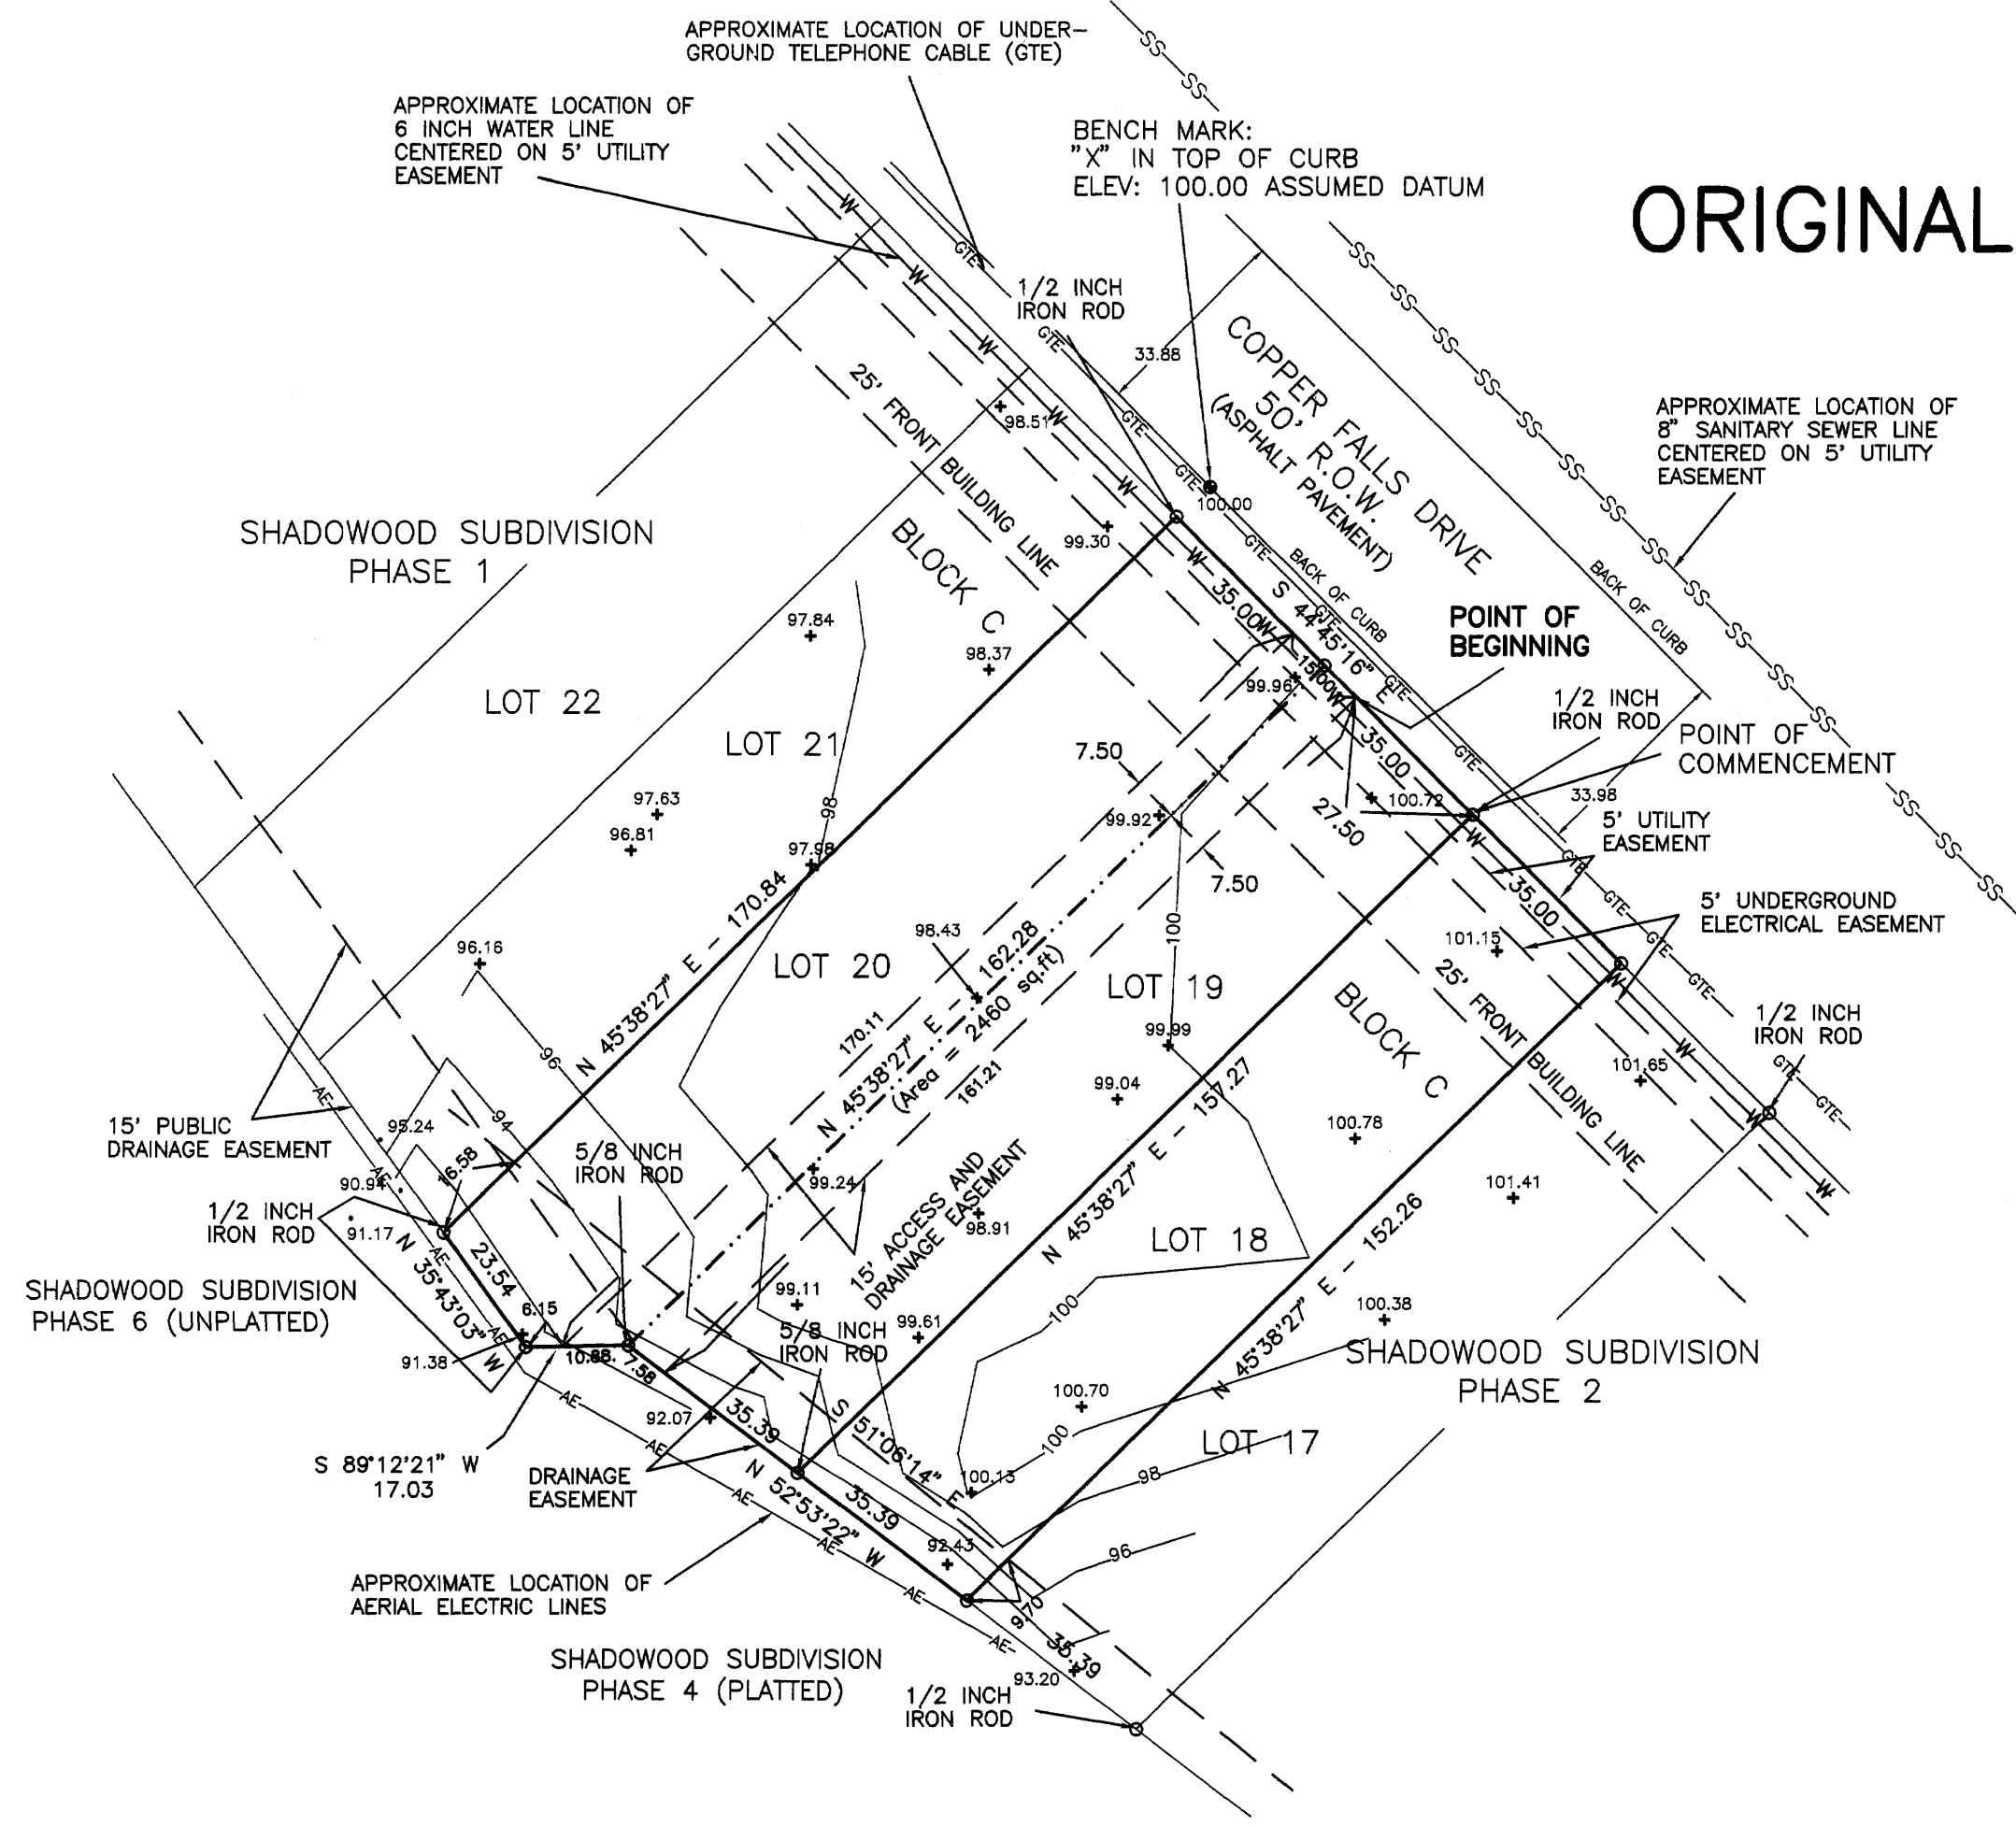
APPROXIMATE LOCATION OF UNDERGROUND TELEPHONE CABLE (GTE)

APPROXIMATE LOCATION OF 6 INCH WATER LINE CENTERED ON 5' UTILITY EASEMENT

BENCH MARK:
"X" IN TOP OF CURB
ELEV: 100.00 ASSUMED DATUM

ORIGINAL

1/2 INCH IRON ROD

33.88

COPPER FALLS DRIVE
50' R.O.W.
(ASPHALT PAVEMENT)

APPROXIMATE LOCATION OF 8" SANITARY SEWER LINE CENTERED ON 5' UTILITY EASEMENT

25' FRONT BUILDING LINE

98.51

100.00

SHADOWOOD SUBDIVISION
PHASE 1

99.30

BLOCK C

BACK OF CURB

BACK OF CURB

S 44°45'16" E

35.00

15.00

POINT OF BEGINNING

97.84

98.37

LOT 22

99.96

1/2 INCH IRON ROD

LOT 21

7.50

POINT OF COMMENCEMENT

35.00

100.72

33.98

97.63

96.81

99.92

27.50

5' UTILITY EASEMENT

97.98

98

7.50

35.00

5' UNDERGROUND ELECTRICAL EASEMENT

N 45°38'27" E – 170.84

98.43

101.15

96.16

LOT 20

162.28

100

(Area = 2460 sq.ft)

LOT 19

BLOCK C

25' FRONT BUILDING LINE

1/2 INCH IRON ROD

170.11

N 45°38'27" E

99.99

161.21

101.65

96

99.04

157.27

15' PUBLIC DRAINAGE EASEMENT

95.24

94

100.78

5/8 INCH IRON ROD

16.58

90.94

99.24

101.41

1/2 INCH IRON ROD

91.17

15' ACCESS AND DRAINAGE EASEMENT

98.91

N 45°38'27" E

LOT 18

N 35°43'03" W

23.54

152.26

SHADOWOOD SUBDIVISION PHASE 6 (UNPLATTED)

6.15

99.11

99.61

100

100.38

5/8 INCH IRON ROD

91.38

10.88

7.58

N 45°38'27" E

SHADOWOOD SUBDIVISION
PHASE 2

100.70

92.07

35.39

S 51°06'14" E

100

LOT 17

S 89°12'21" W
17.03

DRAINAGE EASEMENT

N 52°53'22" W

100.13

98

35.39

92.43

96

APPROXIMATE LOCATION OF AERIAL ELECTRIC LINES

9.70

35.39

SHADOWOOD SUBDIVISION
PHASE 4 (PLATTED)

1/2 INCH IRON ROD

93.20